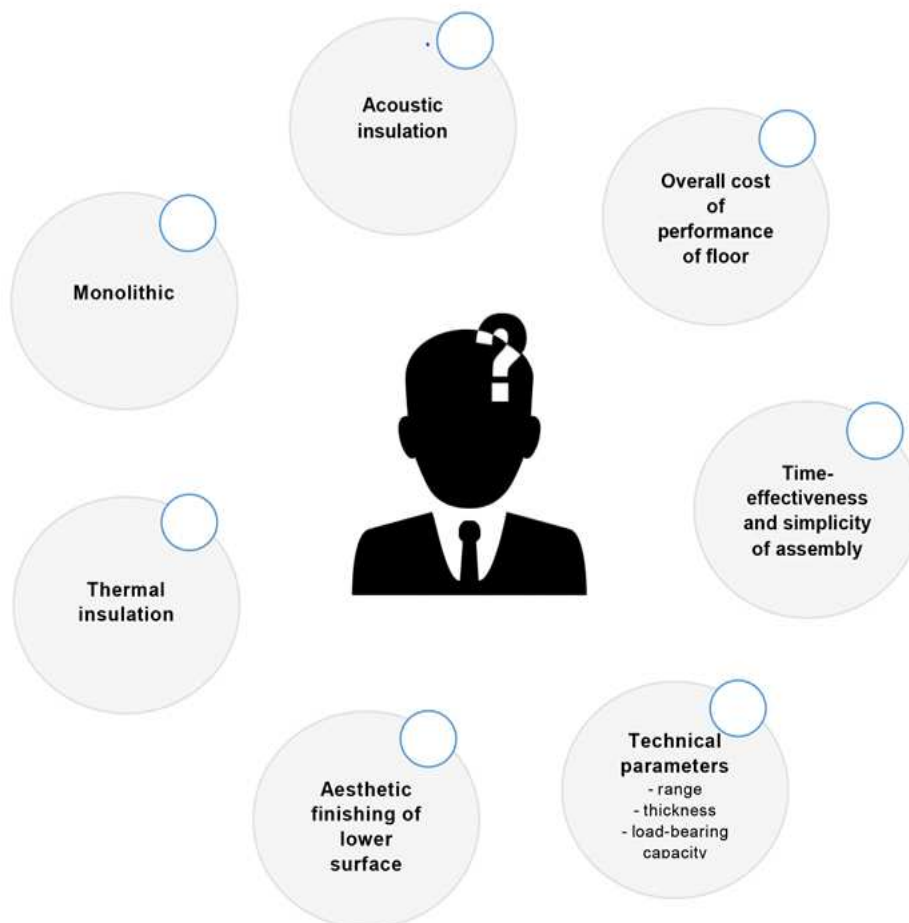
Acoustic insulation

Overall cost of performance of floor

Monolithic

Time-effectiveness and simplicity of assembly

Thermal insulation

Technical parameters
- range
- thickness
- load-bearing capacity

Aesthetic finishing of lower surface